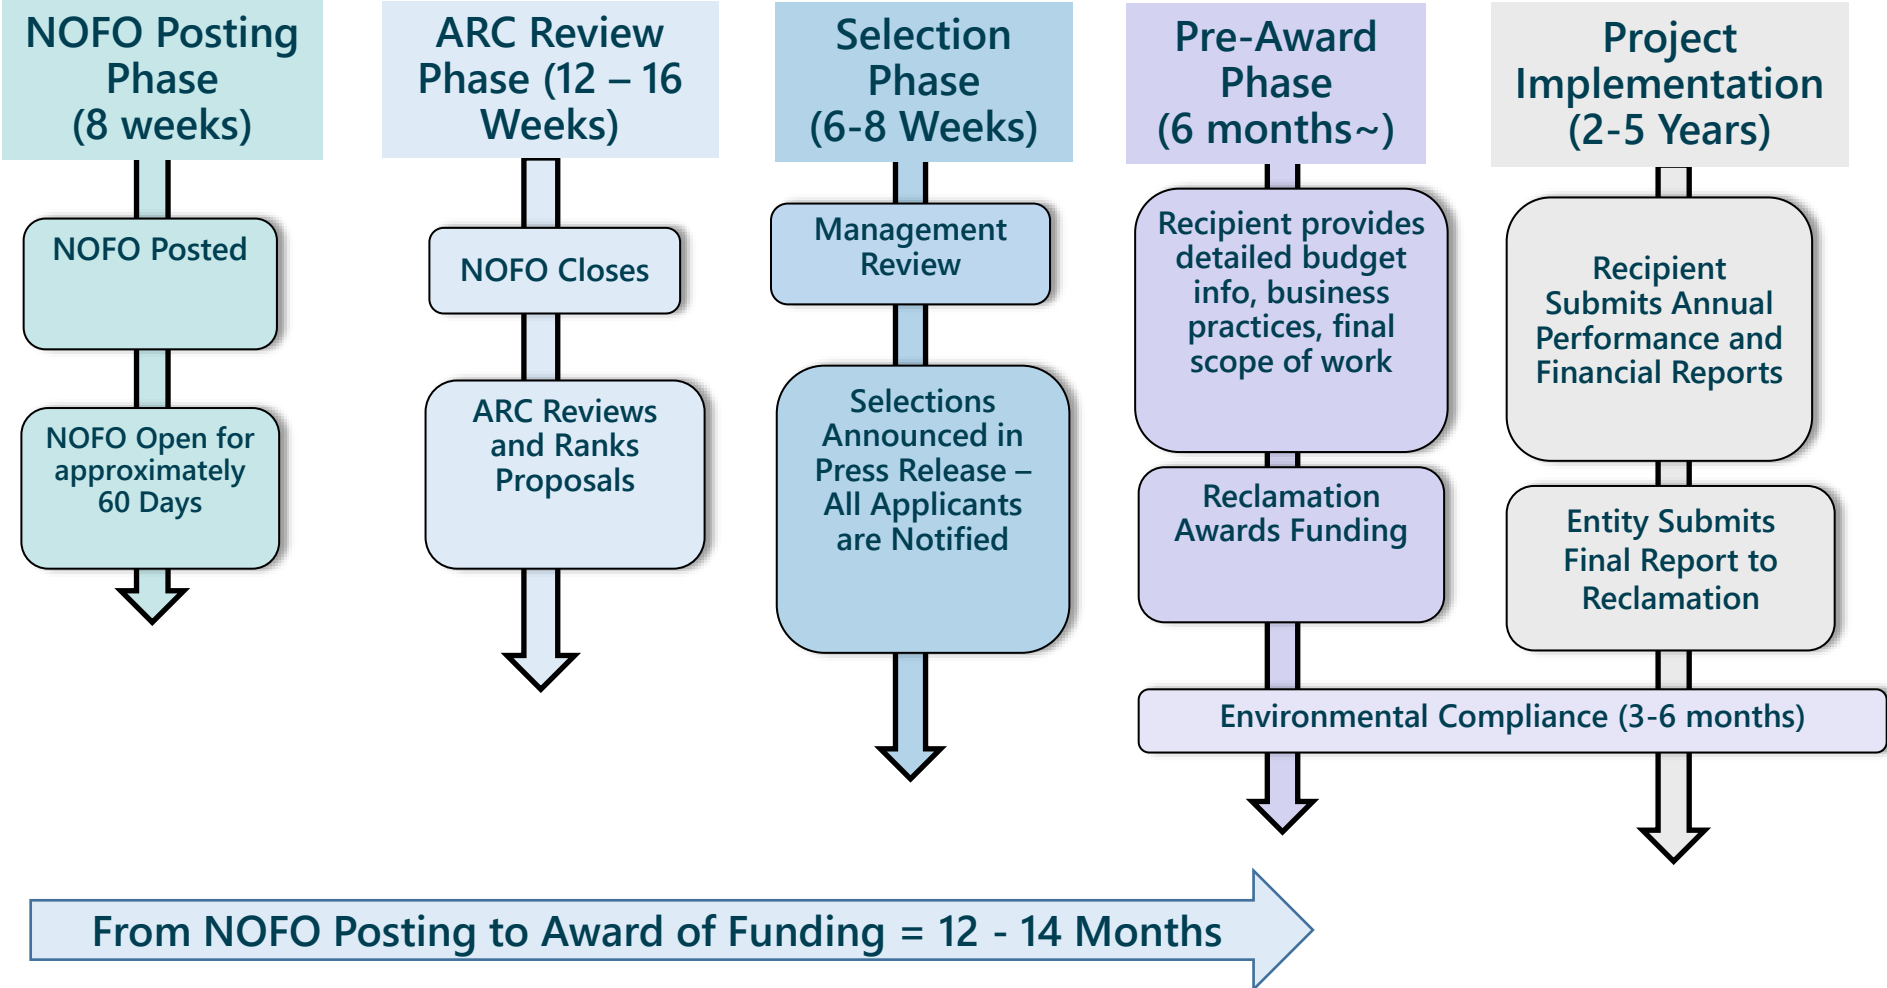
NOFO Posting Phase (8 weeks)

NOFO Posted

NOFO Open for approximately 60 Days

ARC Review Phase (12 – 16 Weeks)

NOFO Closes

ARC Reviews and Ranks Proposals

Selection Phase (6-8 Weeks)

Management Review

Selections Announced in Press Release – All Applicants are Notified

Pre-Award Phase (6 months~)

Recipient provides detailed budget info, business practices, final scope of work

Reclamation Awards Funding

Project Implementation (2-5 Years)

Recipient Submits Annual Performance and Financial Reports

Entity Submits Final Report to Reclamation

Environmental Compliance (3-6 months)

From NOFO Posting to Award of Funding = 12 - 14 Months